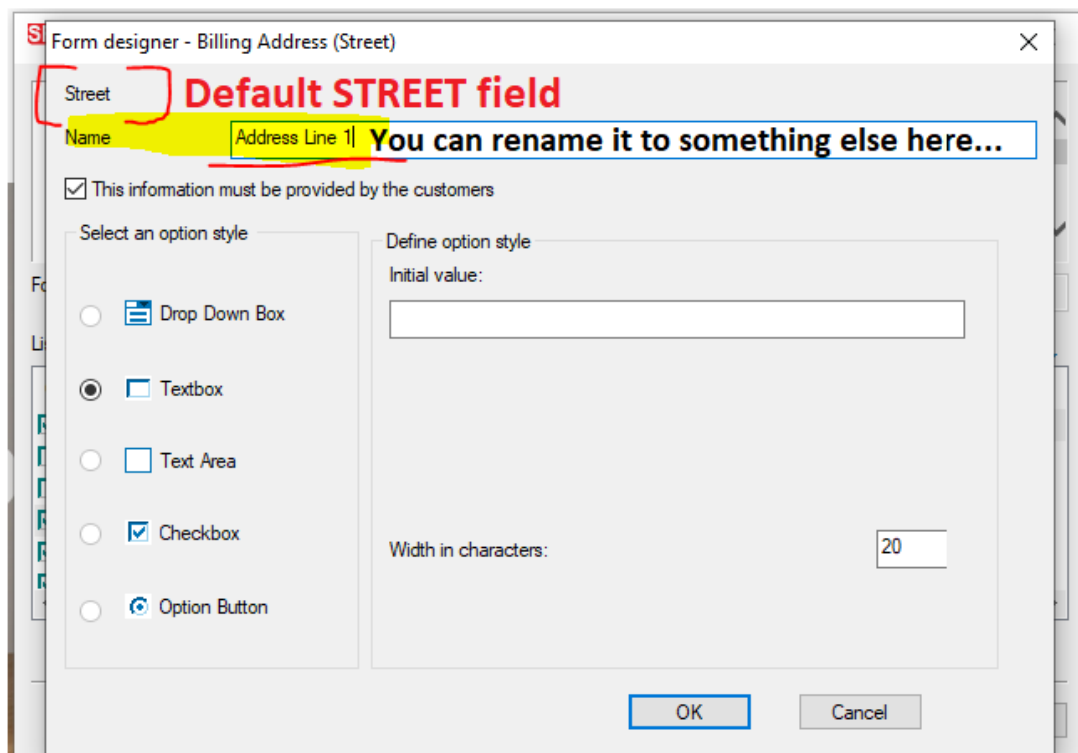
Form designer - Billing Address (Street)

Street

Default STREET field

Name

Address Line 1

You can rename it to something else here...

This information must be provided by the customers

Select an option style

Drop Down Box

Textbox

Text Area

Checkbox

Option Button

Define option style

Initial value:

Width in characters:

20

OK

Cancel